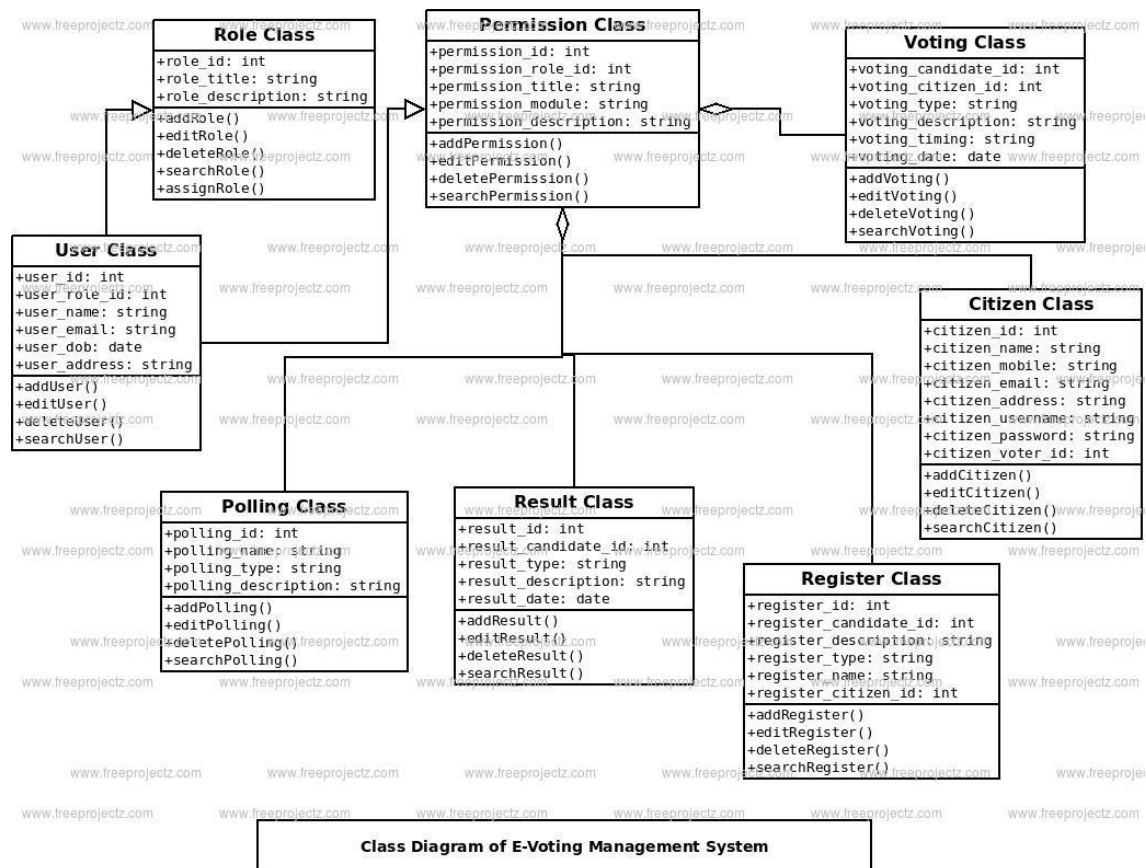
Role Class
+role_id: int
+role_title: string
+role_description: string
+addRole()
+editRole()
+deleteRole()
+searchRole()
+assignRole()

Permission Class
+permission_id: int
+permission_role_id: int
+permission_title: string
+permission_module: string
+permission_description: string
+addPermission()
+editPermission()
+deletePermission()
+searchPermission()

Voting Class
+voting_candidate_id: int
+voting_citizen_id: int
+voting_type: string
+voting_description: string
+voting_timing: string
+voting_date: date
+addVoting()
+editVoting()
+deleteVoting()
+searchVoting()

User Class
+user_id: int
+user_role_id: int
+user_name: string
+user_email: string
+user_dob: date
+user_address: string
+addUser()
+editUser()
+deleteUser()
+searchUser()

Citizen Class
+citizen_id: int
+citizen_name: string
+citizen_mobile: string
+citizen_email: string
+citizen_address: string
+citizen_username: string
+citizen_password: string
+citizen_voter_id: int
+addCitizen()
+editCitizen()
+deleteCitizen()
+searchCitizen()

Polling Class
+polling_id: int
+polling_name: string
+polling_type: string
+polling_description: string
+addPolling()
+editPolling()
+deletePolling()
+searchPolling()

Result Class
+result_id: int
+result_candidate_id: int
+result_type: string
+result_description: string
+result_date: date
+addResult()
+editResult()
+deleteResult()
+searchResult()

Register Class
+register_id: int
+register_candidate_id: int
+register_description: string
+register_type: string
+register_name: string
+register_citizen_id: int
+addRegister()
+editRegister()
+deleteRegister()
+searchRegister()

Class Diagram of E-Voting Management System

www.freeprojectz.com